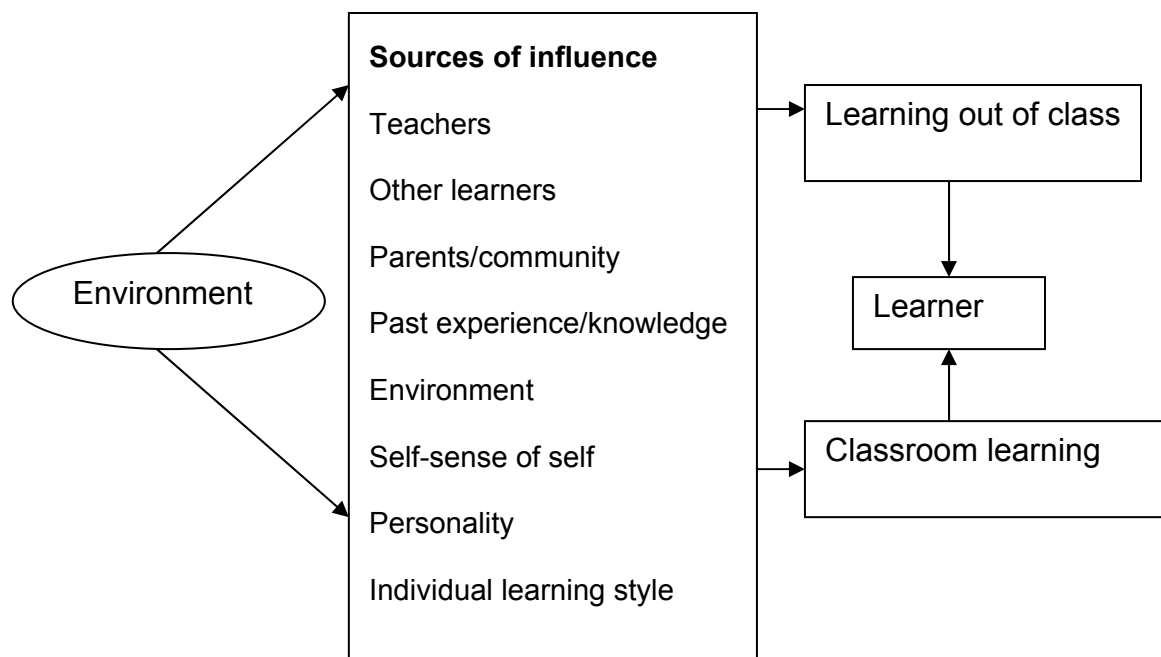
Environment

**Sources of influence**

Teachers

Other learners

Parents/community

Past experience/knowledge

Environment

Self-sense of self

Personality

Individual learning style

Learning out of class

Learner

Classroom learning